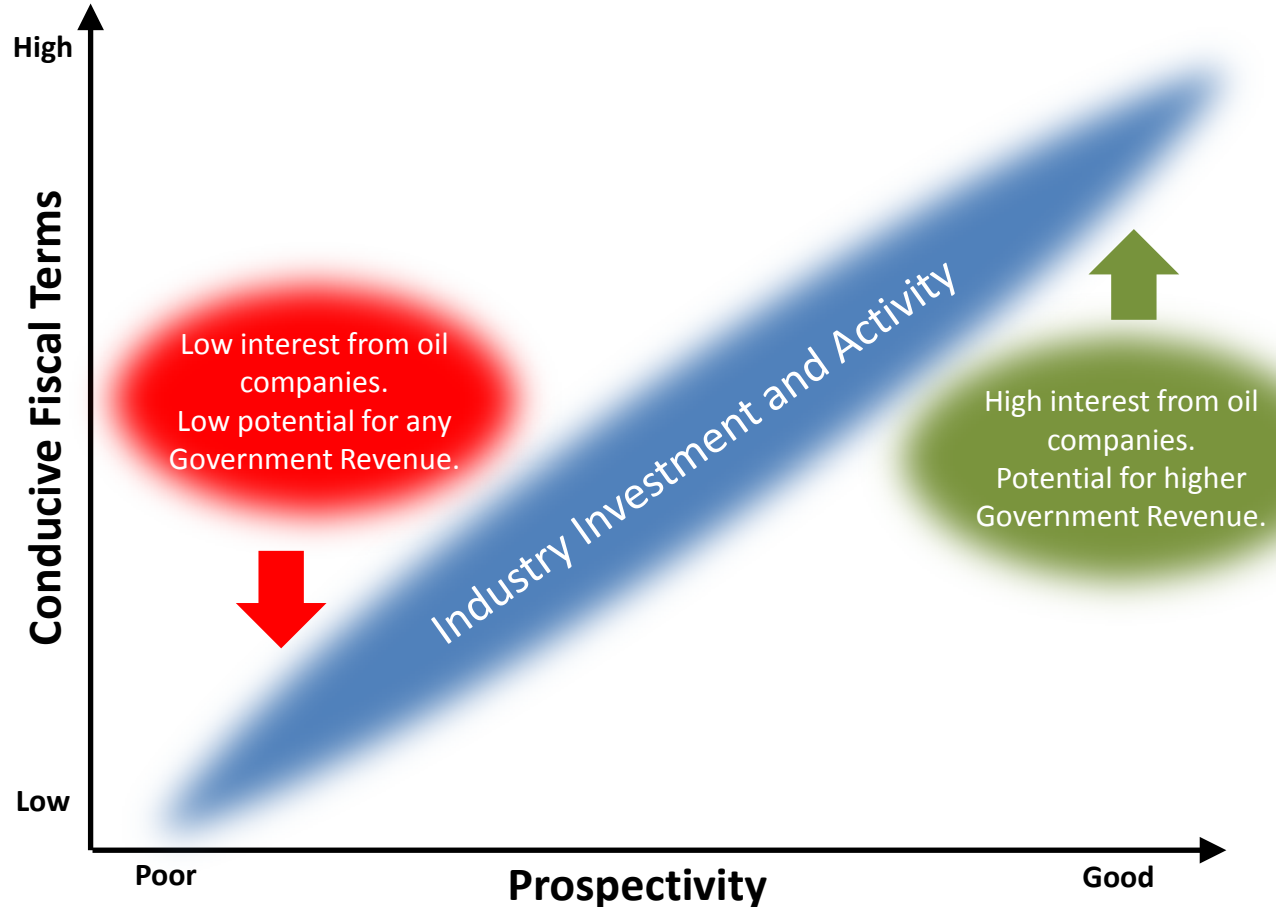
High

Conducive Fiscal Terms

Low

Low interest from oil companies.
Low potential for any Government Revenue.

Industry Investment and Activity

High interest from oil companies.
Potential for higher Government Revenue.

Poor

Prospectivity

Good